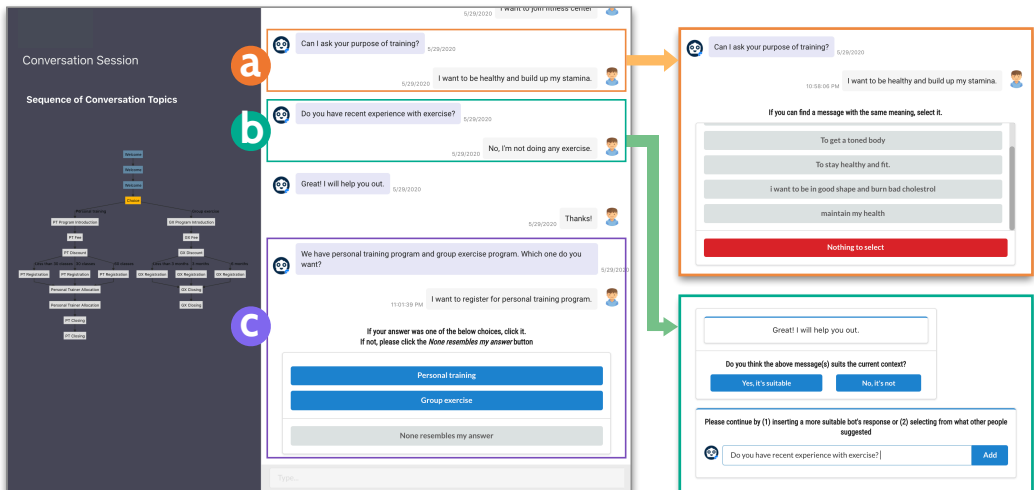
Conversation Session

Sequence of Conversation Topics

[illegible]

5/29/2020 I want to join fitness center

a

Can I ask your purpose of training? 5/29/2020

5/29/2020 I want to be healthy and build up my stamina.

b

Do you have recent experience with exercise? 5/29/2020

5/29/2020 No, I'm not doing any exercise.

Great! I will help you out. 5/29/2020

5/29/2020 Thanks!

We have personal training program and group exercise program. Which one do you want? 5/29/2020

11:01:39 PM I want to register for personal training program.

c

If your answer was one of the below choices, click it.
If not, please click the *None resembles my answer* button

Personal training

Group exercise

None resembles my answer

Type...

Can I ask your purpose of training? 5/29/2020

10:58:06 PM I want to be healthy and build up my stamina.

If you can find a message with the same meaning, select it.

To get a toned body

To stay healthy and fit.

i want to be in good shape and burn bad cholestrol

maintain my health

Nothing to select

Great! I will help you out.

Do you think the above message(s) suits the current context?

Yes, it's suitable

No, it's not

Please continue by (1) inserting a more suitable bot's response or (2) selecting from what other people suggested

Do you have recent experience with exercise?

Add